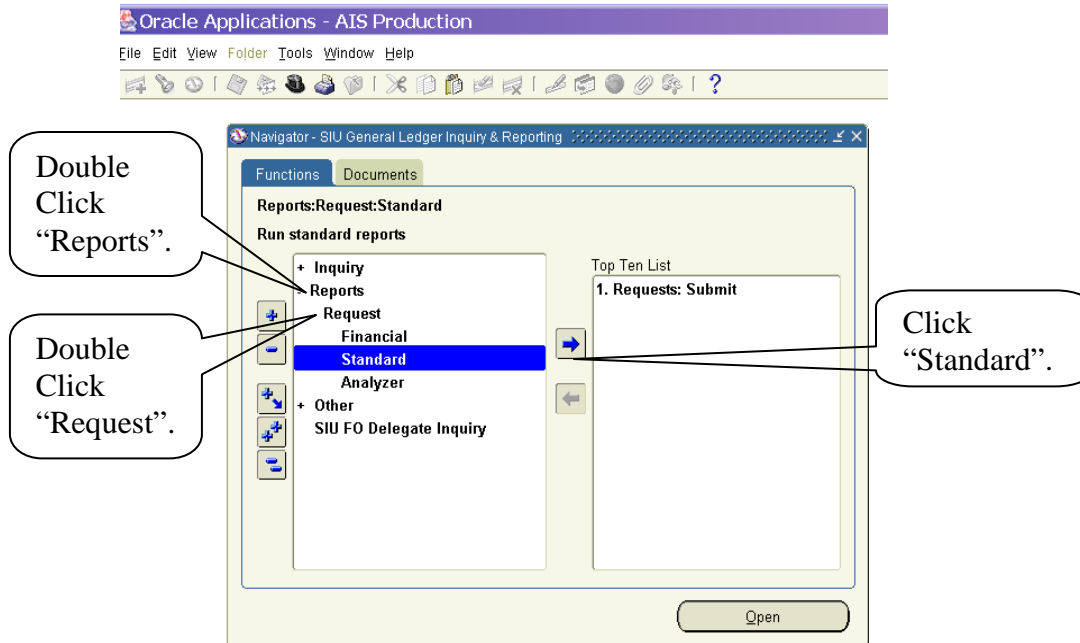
Oracle Applications - AIS Production

File Edit View Folder Tools Window Help

Navigator - SIU General Ledger Inquiry & Reporting

Functions Documents

Reports:Request:Standard

Run standard reports

+ Inquiry
- Reports
Request
Financial
Standard
Analyzer
+ Other
SIU FO Delegate Inquiry

Top Ten List

1. Requests: Submit

Open

Double Click "Reports".

Double Click "Request".

Click "Standard".